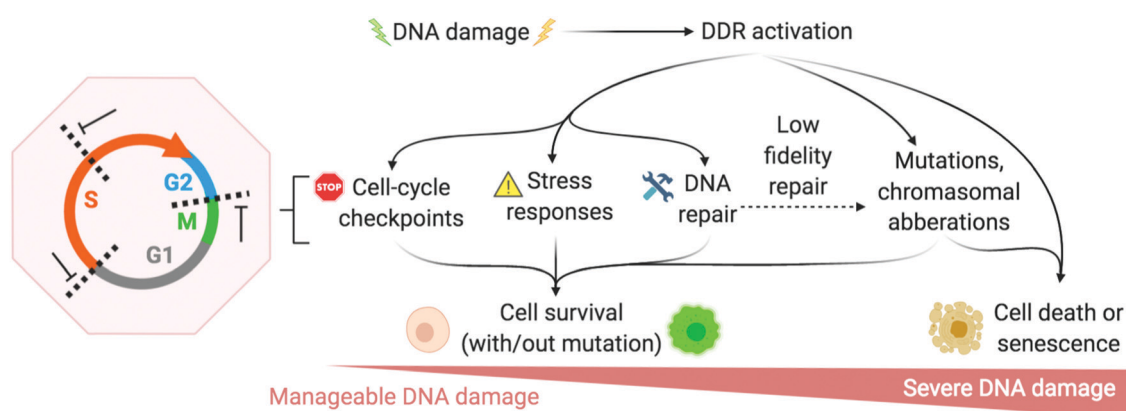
DNA damage

DDR activation

S

G2

M

G1

STOP

Cell-cycle checkpoints

Stress responses

DNA repair

Low fidelity repair

Mutations, chromasomal abberations

Cell survival (with/out mutation)

Cell death or senescence

Manageable DNA damage

Severe DNA damage